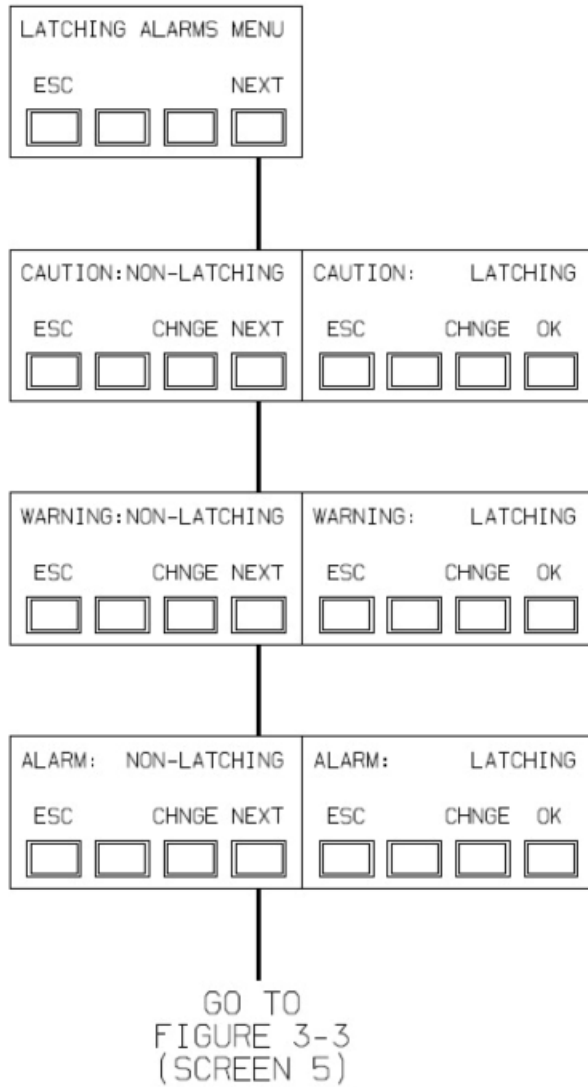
LATCHING ALARMS MENU
ESC NEXT

CAUTION:NON-LATCHING
ESC CHNGE NEXT

CAUTION: LATCHING
ESC CHNGE OK

WARNING:NON-LATCHING
ESC CHNGE NEXT

WARNING: LATCHING
ESC CHNGE OK

ALARM: NON-LATCHING
ESC CHNGE NEXT

ALARM: LATCHING
ESC CHNGE OK

GO TO
FIGURE 3-3
(SCREEN 5)